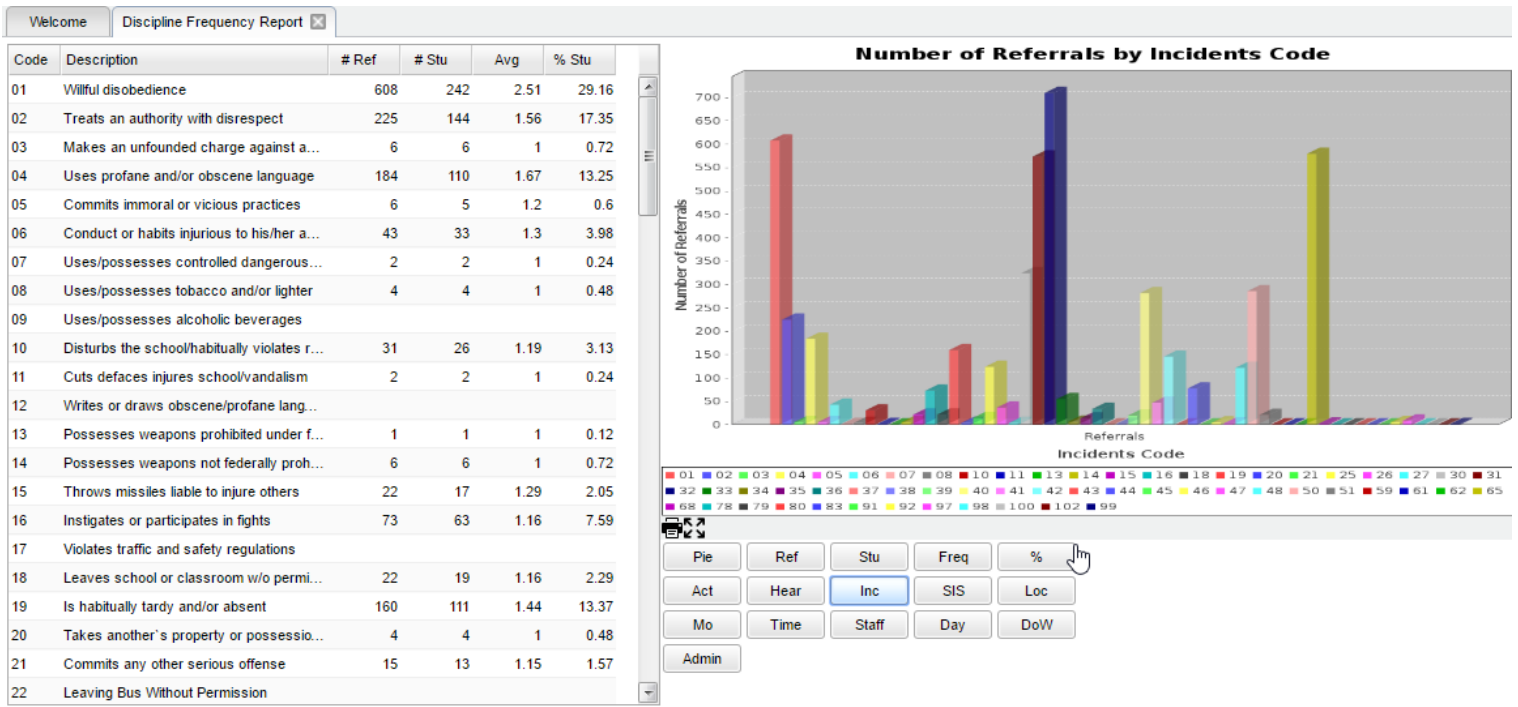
Welcome | Discipline Frequency Report

| Code | Description | # Ref | # Stu | Avg | % Stu |
|---|---|---|---|---|---|
| 01 | Willful disobedience | 608 | 242 | 2.51 | 29.16 |
| 02 | Treats an authority with disrespect | 225 | 144 | 1.56 | 17.35 |
| 03 | Makes an unfounded charge against a... | 6 | 6 | 1 | 0.72 |
| 04 | Uses profane and/or obscene language | 184 | 110 | 1.67 | 13.25 |
| 05 | Commits immoral or vicious practices | 6 | 5 | 1.2 | 0.6 |
| 06 | Conduct or habits injurious to his/her a... | 43 | 33 | 1.3 | 3.98 |
| 07 | Uses/possesses controlled dangerous... | 2 | 2 | 1 | 0.24 |
| 08 | Uses/possesses tobacco and/or lighter | 4 | 4 | 1 | 0.48 |
| 09 | Uses/possesses alcoholic beverages | | | | |
| 10 | Disturbs the school/habitually violates r... | 31 | 26 | 1.19 | 3.13 |
| 11 | Cuts defaces injures school/vandalism | 2 | 2 | 1 | 0.24 |
| 12 | Writes or draws obscene/profane lang... | | | | |
| 13 | Possesses weapons prohibited under f... | 1 | 1 | 1 | 0.12 |
| 14 | Possesses weapons not federally proh... | 6 | 6 | 1 | 0.72 |
| 15 | Throws missiles liable to injure others | 22 | 17 | 1.29 | 2.05 |
| 16 | Instigates or participates in fights | 73 | 63 | 1.16 | 7.59 |
| 17 | Violates traffic and safety regulations | | | | |
| 18 | Leaves school or classroom w/o permi... | 22 | 19 | 1.16 | 2.29 |
| 19 | Is habitually tardy and/or absent | 160 | 111 | 1.44 | 13.37 |
| 20 | Takes another's property or possessio... | 4 | 4 | 1 | 0.48 |
| 21 | Commits any other serious offense | 15 | 13 | 1.15 | 1.57 |
| 22 | Leaving Bus Without Permission | | | | |

Number of Referrals by Incidents Code

700 650 600 550 500 450 400 350 300 250 200 150 100 50 0

Number of Referrals

Referrals

Incidents Code

01 02 03 04 05 06 07 08 10 11 13 14 15 16 18 19 20 21 25 26 27 30 31 32 33 34 35 36 37 38 39 40 41 42 43 44 45 46 47 48 50 51 59 61 62 65 68 78 79 80 83 91 92 97 98 100 102 99

Pie | Ref | Stu | Freq | %
Act | Hear | Inc | SIS | Loc
Mo | Time | Staff | Day | DoW
Admin